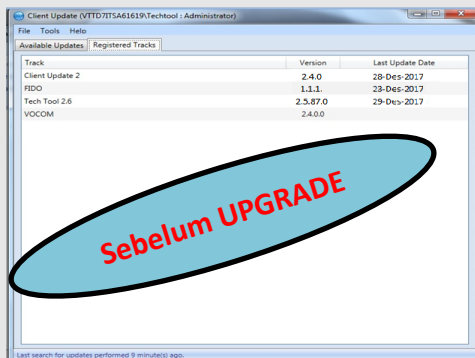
Client Update (VTTD7ITSA61619\Techtool : Administrator)

File Tools Help

Available Updates | Registered Tracks

| Track | Version | Last Update Date |
|---|---|---|
| Client Update 2 | 2.4.0 | 28-Des-2017 |
| FIDO | 1.1.1. | 23-Des-2017 |
| Tech Tool 2.6 | 2.5.87.0 | 29-Des-2017 |
| VOCOM | 2.4.0.0 | |

Sebelum UPGRADE

Last search for updates performed 9 minute(s) ago.